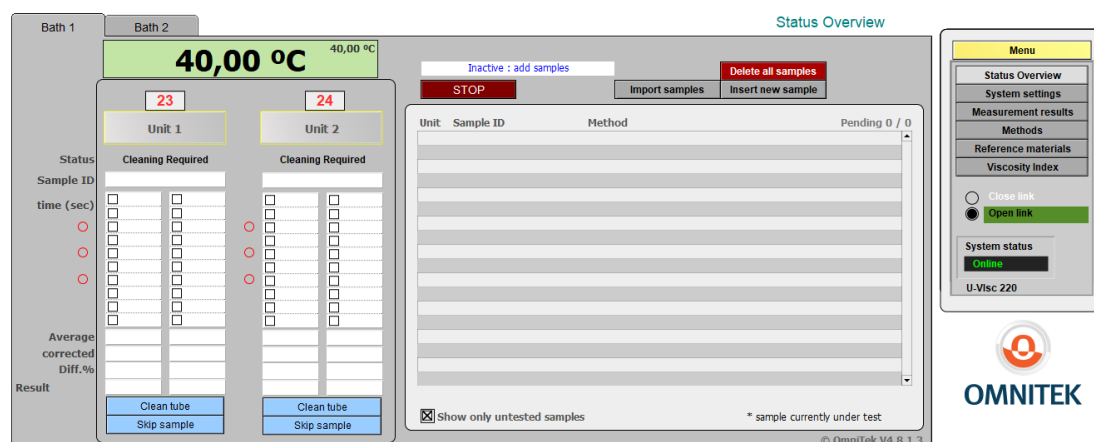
Bath 1
Bath 2
Status Overview

40,00 ºC
40,00 ºC

Inactive : add samples
Delete all samples
STOP
Import samples
Insert new sample

23
24
Unit 1
Unit 2

Status
Cleaning Required
Cleaning Required
Sample ID
time (sec)

Average
corrected
Diff.%
Result

Clean tube
Skip sample
Clean tube
Skip sample

| Unit | Sample ID | Method | Pending 0 / 0 |
|---|---|---|---|

Show only untested samples
* sample currently under test

© OmniTek V4.8.1.3

Menu
Status Overview
System settings
Measurement results
Methods
Reference materials
Viscosity Index

Close link
Open link

System status
Online
U-Visc 220

OMNITEK